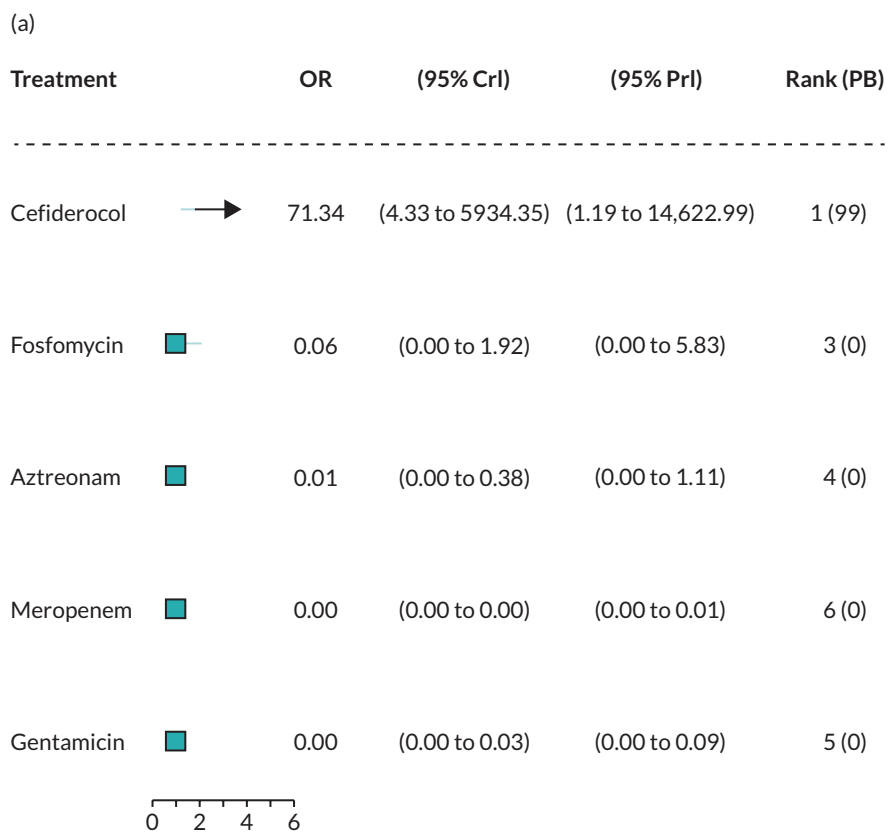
(a)

| Treatment | OR | (95% CrI) | (95% PrI) | Rank (PB) |
|---|---|---|---|---|
| Cefiderocol | 71.34 | (4.33 to 5934.35) | (1.19 to 14,622.99) | 1 (99) |
| Fosfomycin | 0.06 | (0.00 to 1.92) | (0.00 to 5.83) | 3 (0) |
| Aztreonam | 0.01 | (0.00 to 0.38) | (0.00 to 1.11) | 4 (0) |
| Meropenem | 0.00 | (0.00 to 0.00) | (0.00 to 0.01) | 6 (0) |
| Gentamicin | 0.00 | (0.00 to 0.03) | (0.00 to 0.09) | 5 (0) |

0 2 4 6